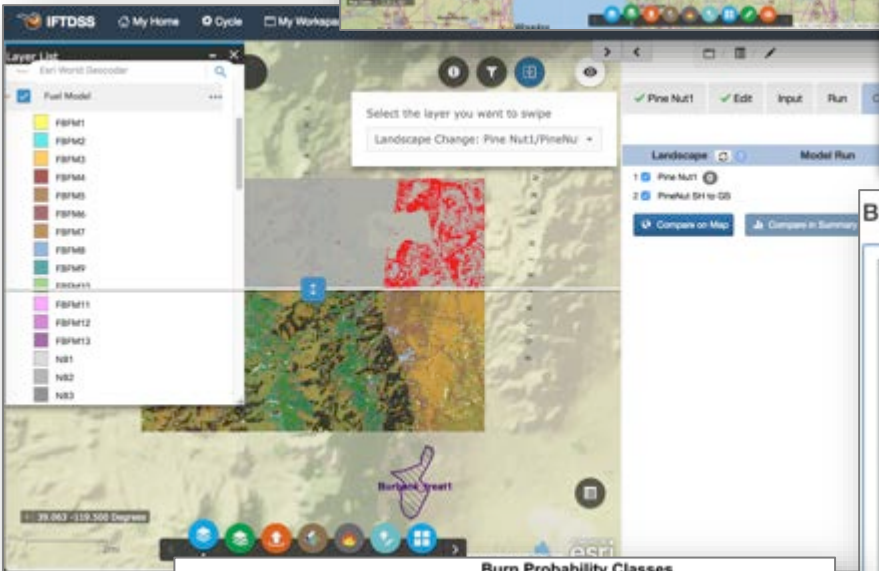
IFTDSS My Home Cycle My Workspace

Layer List

Esri World Geocoder

Fuel Model

FBFM1
FBFM2
FBFM3
FBFM4
FBFM5
FBFM6
FBFM7
FBFM8
FBFM9
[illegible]
FBFM11
FBFM12
FBFM13
NB1
NB2
NB3

Select the layer you want to swipe

Landscape Change: Pine Nut1/PineNut

Pine Nut1 Edit Input Run

Landscape Model Run

1 Pine Nut1
2 PineNut SH to GS

Compare on Map Compare in Summary

B

Burbank_treat1

39.063 -119.500 Degrees

2mi

esri

Burn Probability Classes